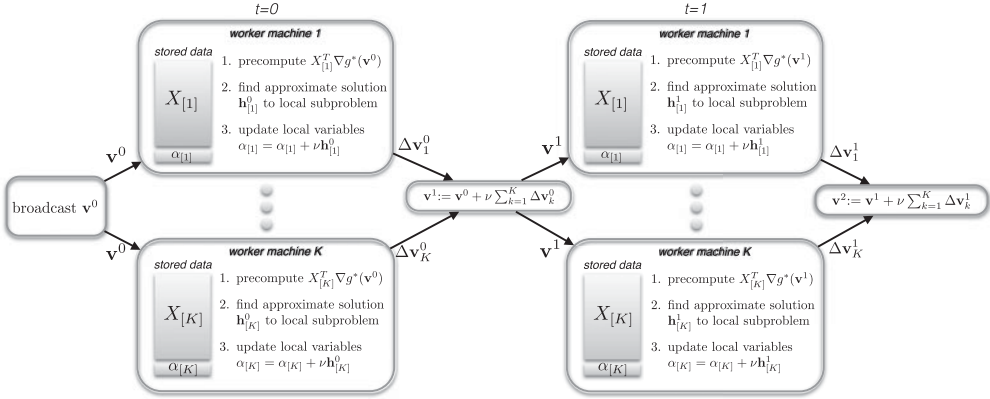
t=0

worker machine 1

stored data

$X_{[1]}$

$\alpha_{[1]}$

1. precompute $X_{[1]}^T \nabla g^*(\mathbf{v}^0)$

2. find approximate solution $\mathbf{h}_{[1]}^0$ to local subproblem

3. update local variables $\alpha_{[1]} = \alpha_{[1]} + \nu \mathbf{h}_{[1]}^0$

$\mathbf{v}^0$

broadcast $\mathbf{v}^0$

$\mathbf{v}^0$

$\Delta \mathbf{v}_1^0$

$\mathbf{v}^1 := \mathbf{v}^0 + \nu \sum_{k=1}^K \Delta \mathbf{v}_k^0$

$\Delta \mathbf{v}_K^0$

worker machine K

stored data

$X_{[K]}$

$\alpha_{[K]}$

1. precompute $X_{[K]}^T \nabla g^*(\mathbf{v}^0)$

2. find approximate solution $\mathbf{h}_{[K]}^0$ to local subproblem

3. update local variables $\alpha_{[K]} = \alpha_{[K]} + \nu \mathbf{h}_{[K]}^0$

t=1

worker machine 1

stored data

$X_{[1]}$

$\alpha_{[1]}$

1. precompute $X_{[1]}^T \nabla g^*(\mathbf{v}^1)$

2. find approximate solution $\mathbf{h}_{[1]}^1$ to local subproblem

3. update local variables $\alpha_{[1]} = \alpha_{[1]} + \nu \mathbf{h}_{[1]}^1$

$\mathbf{v}^1$

$\mathbf{v}^1$

$\Delta \mathbf{v}_1^1$

$\mathbf{v}^2 := \mathbf{v}^1 + \nu \sum_{k=1}^K \Delta \mathbf{v}_k^1$

$\Delta \mathbf{v}_K^1$

worker machine K

stored data

$X_{[K]}$

$\alpha_{[K]}$

1. precompute $X_{[K]}^T \nabla g^*(\mathbf{v}^1)$

2. find approximate solution $\mathbf{h}_{[K]}^1$ to local subproblem

3. update local variables $\alpha_{[K]} = \alpha_{[K]} + \nu \mathbf{h}_{[K]}^1$